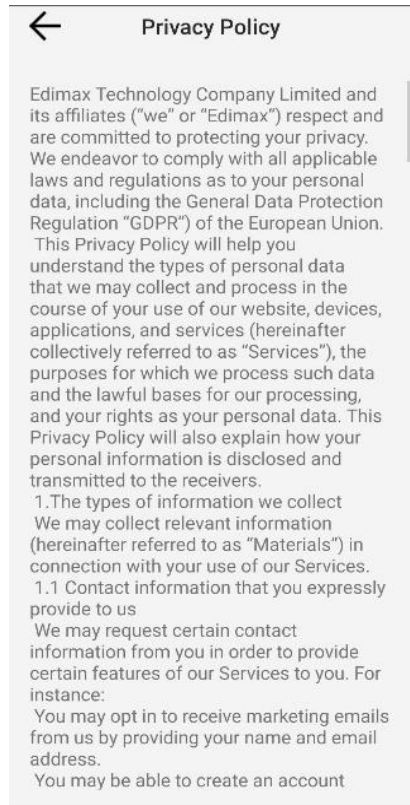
Privacy Policy

Edimax Technology Company Limited and its affiliates ("we" or "Edimax") respect and are committed to protecting your privacy. We endeavor to comply with all applicable laws and regulations as to your personal data, including the General Data Protection Regulation "GDPR") of the European Union.
This Privacy Policy will help you understand the types of personal data that we may collect and process in the course of your use of our website, devices, applications, and services (hereinafter collectively referred to as "Services"), the purposes for which we process such data and the lawful bases for our processing, and your rights as your personal data. This Privacy Policy will also explain how your personal information is disclosed and transmitted to the receivers.
1.The types of information we collect
We may collect relevant information (hereinafter referred to as "Materials") in connection with your use of our Services.
1.1 Contact information that you expressly provide to us
We may request certain contact information from you in order to provide certain features of our Services to you. For instance:
You may opt in to receive marketing emails from us by providing your name and email address.
You may be able to create an account